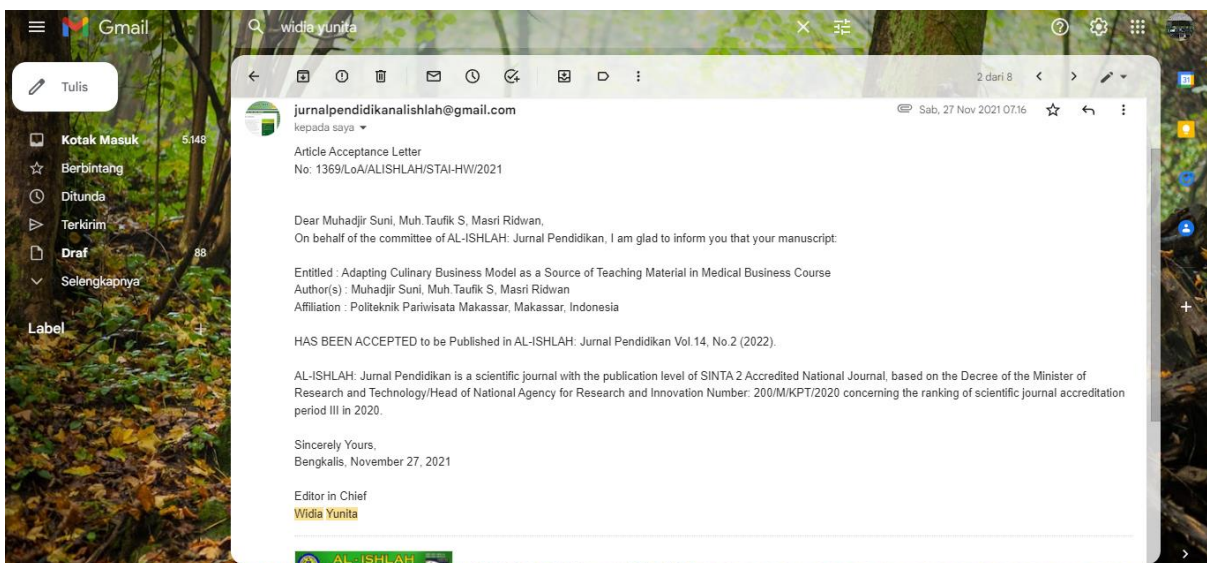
Gmail

widia yunita

Tulis

Kotak Masuk 5.148
Berbintang
Ditunda
Terkirim
Draf 88
Selengkapnya

Label

2 dari 8

jurnalpendidikanalishlah@gmail.com
kepada saya

Sab, 27 Nov 2021 07.16

Article Acceptance Letter
No: 1369/LoA/ALISHLAH/STAI-HW/2021

Dear Muhadjir Suni, Muh.Taufik S, Masri Ridwan,
On behalf of the committee of AL-ISHLAH: Jurnal Pendidikan, I am glad to inform you that your manuscript:

Entitled : Adapting Culinary Business Model as a Source of Teaching Material in Medical Business Course
Author(s) : Muhadjir Suni, Muh.Taufik S, Masri Ridwan
Affiliation : Politeknik Pariwisata Makassar, Makassar, Indonesia

HAS BEEN ACCEPTED to be Published in AL-ISHLAH: Jurnal Pendidikan Vol.14, No.2 (2022).

AL-ISHLAH: Jurnal Pendidikan is a scientific journal with the publication level of SINTA 2 Accredited National Journal, based on the Decree of the Minister of Research and Technology/Head of National Agency for Research and Innovation Number: 200/M/KPT/2020 concerning the ranking of scientific journal accreditation period III in 2020.

Sincerely Yours,
Bengkalis, November 27, 2021

Editor in Chief
Widia Yunita

AL-ISHLAH